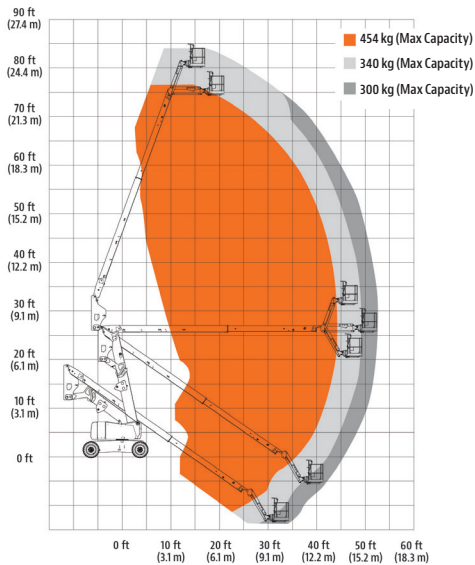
90 ft
(27.4 m)
80 ft
(24.4 m)
70 ft
(21.3 m)
60 ft
(18.3 m)
50 ft
(15.2 m)
40 ft
(12.2 m)
30 ft
(9.1 m)
20 ft
(6.1 m)
10 ft
(3.1 m)
0 ft

454 kg (Max Capacity)
340 kg (Max Capacity)
300 kg (Max Capacity)

0 ft
10 ft
(3.1 m)
20 ft
(6.1 m)
30 ft
(9.1 m)
40 ft
(12.2 m)
50 ft
(15.2 m)
60 ft
(18.3 m)